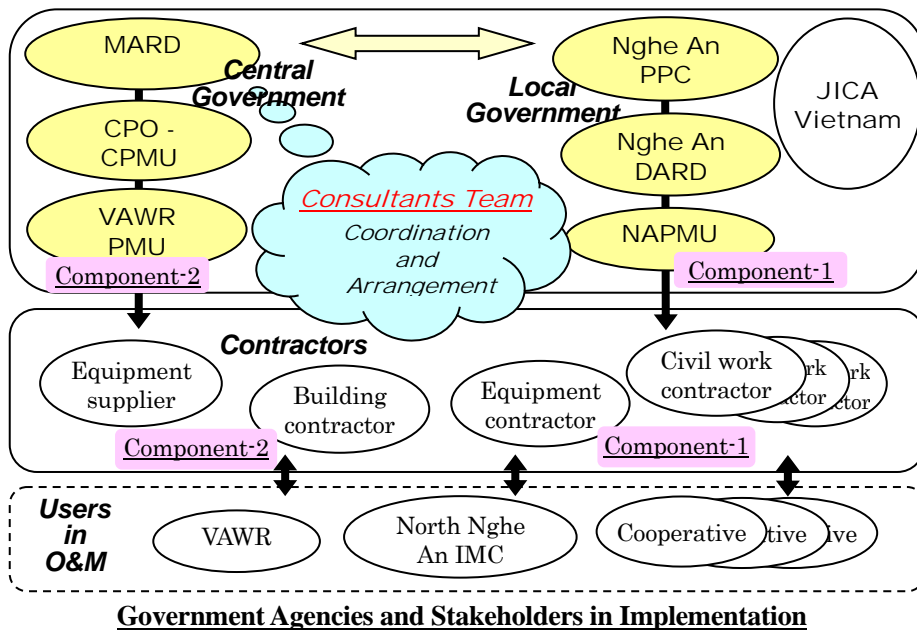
MARD

CPO - CPMU

VAWR PMU

Central Government

Local Government

Nghe An PPC

Nghe An DARD

NAPMU

JICA Vietnam

Consultants Team

Coordination and Arrangement

Component-2

Component-1

Contractors

Equipment supplier

Building contractor

Equipment contractor

Civil work contractor

ork ctor

ork ctor

Component-2

Component-1

Users in O&M

VAWR

North Nghe An IMC

Cooperative

tive

ive

Government Agencies and Stakeholders in Implementation